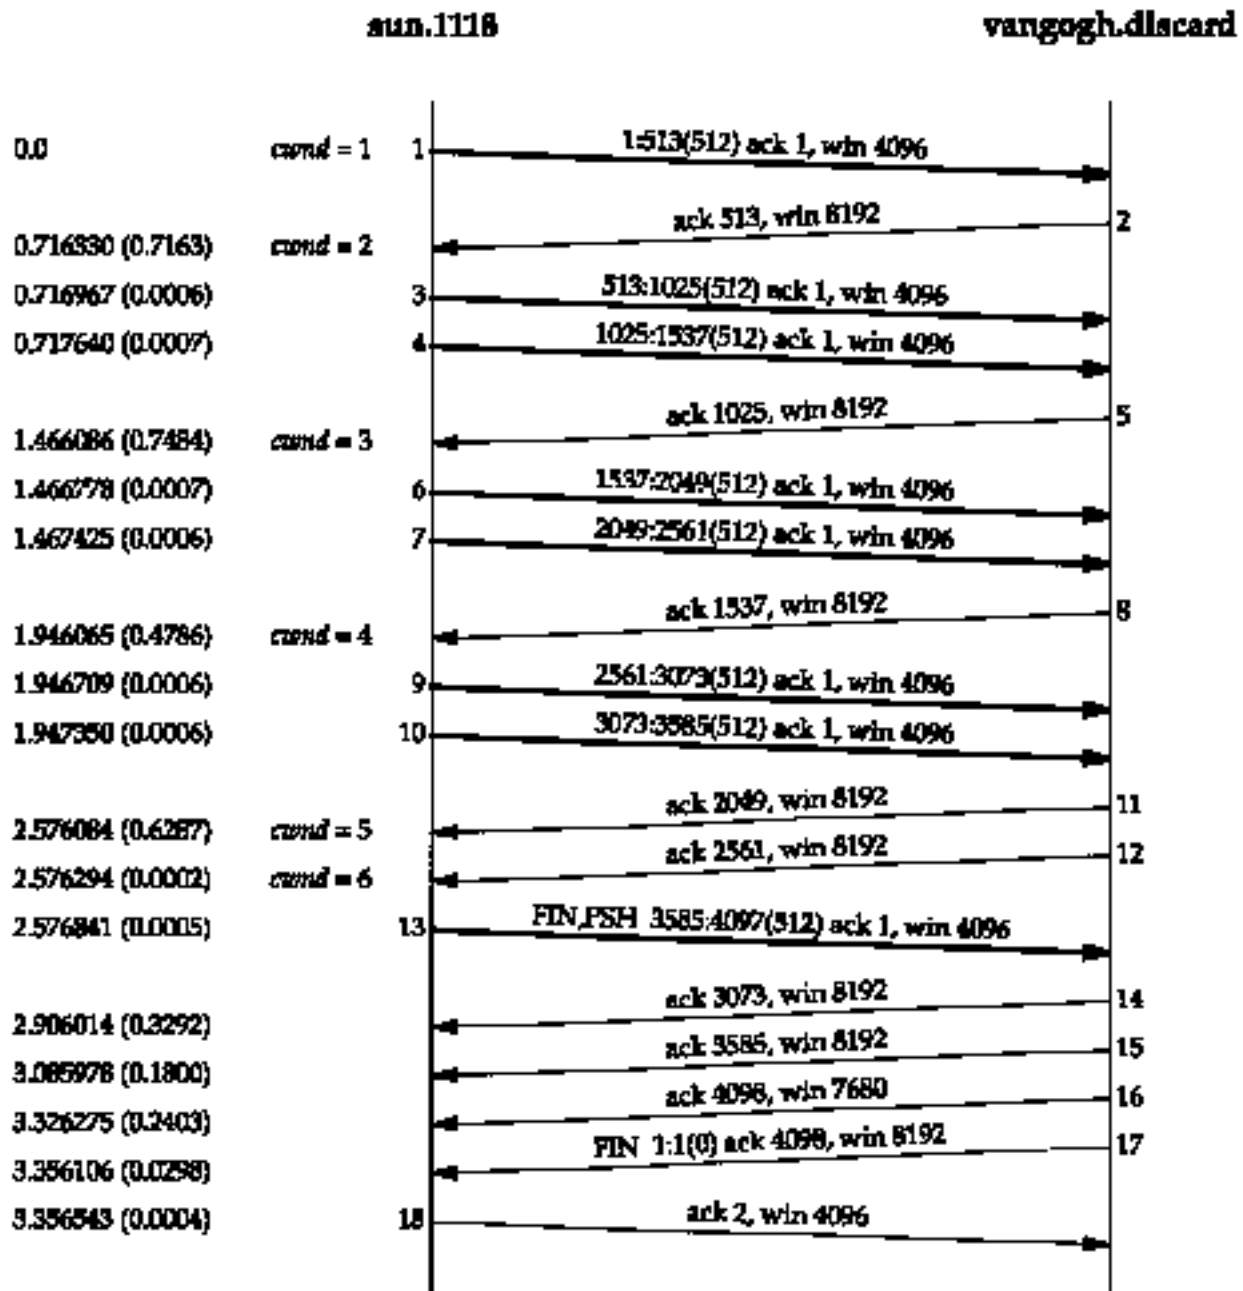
sun.1118

vangogh.discard

0.0 cwnd = 1 1 1:513(512) ack 1, win 4096

ack 513, win 8192 2

0.716330 (0.7163) cwnd = 2

0.716967 (0.0006) 3 513:1025(512) ack 1, win 4096

0.717640 (0.0007) 4 1025:1537(512) ack 1, win 4096

ack 1025, win 8192 5

1.466086 (0.7484) cwnd = 3

1.466778 (0.0007) 6 1537:2049(512) ack 1, win 4096

1.467425 (0.0006) 7 2049:2561(512) ack 1, win 4096

ack 1537, win 8192 8

1.946065 (0.4786) cwnd = 4

1.946709 (0.0006) 9 2561:3073(512) ack 1, win 4096

1.947350 (0.0006) 10 3073:3585(512) ack 1, win 4096

ack 2049, win 8192 11

2.576084 (0.6287) cwnd = 5

ack 2561, win 8192 12

2.576294 (0.0002) cwnd = 6

2.576841 (0.0005) 13 FIN,PSH 3585:4097(512) ack 1, win 4096

ack 3073, win 8192 14

2.906014 (0.3292)

ack 3585, win 8192 15

3.085978 (0.1800)

ack 4098, win 7680 16

3.326275 (0.2403)

FIN 1:1(0) ack 4098, win 8192 17

3.356106 (0.0298)

3.356543 (0.0004) 18 ack 2, win 4096